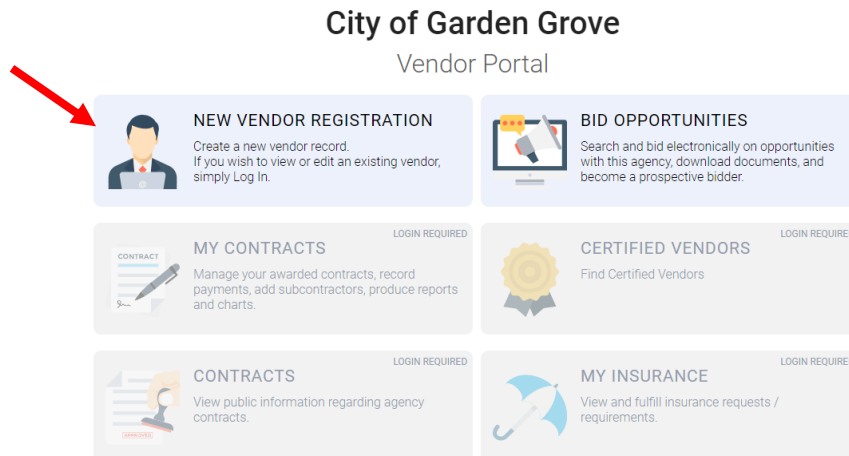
City of Garden Grove

Vendor Portal

NEW VENDOR REGISTRATION

Create a new vendor record. If you wish to view or edit an existing vendor, simply Log In.

BID OPPORTUNITIES

Search and bid electronically on opportunities with this agency, download documents, and become a prospective bidder.

LOGIN REQUIRED

CONTRACT

MY CONTRACTS

Manage your awarded contracts, record payments, add subcontractors, produce reports and charts.

LOGIN REQUIRE

CERTIFIED VENDORS

Find Certified Vendors

LOGIN REQUIRED

APPROVED

CONTRACTS

View public information regarding agency contracts.

LOGIN REQUIRE

MY INSURANCE

View and fulfill insurance requests / requirements.